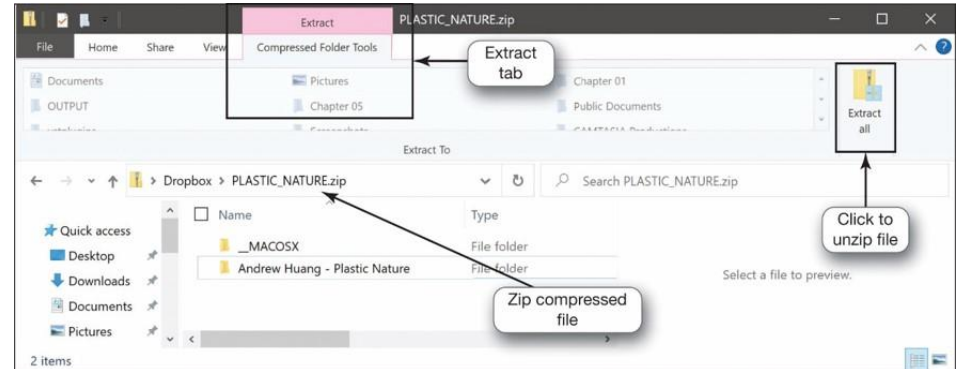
Extract
PLASTIC_NATURE.zip
File
Home
Share
View
Compressed Folder Tools
Extract tab
Documents
OUTPUT
Pictures
Chapter 05
Chapter 01
Public Documents
Extract all
Extract To
Dropbox > PLASTIC_NATURE.zip
Search PLASTIC_NATURE.zip
Click to unzip file
Quick access
Desktop
Downloads
Documents
Pictures
Name
Type
__MACOSX
File folder
Andrew Huang - Plastic Nature
File folder
Select a file to preview.
Zip compressed file
2 items